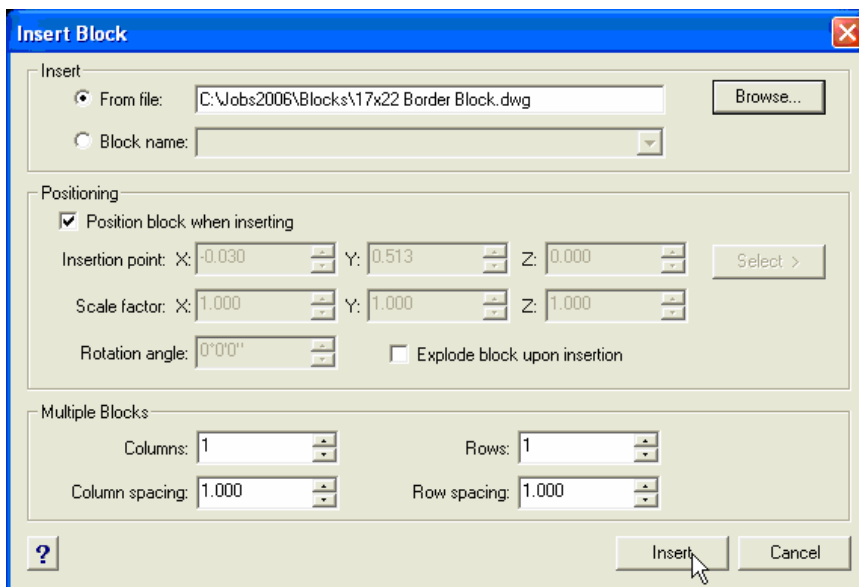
Insert Block

Insert

From file: C:\Jobs2006\Blocks\17x22 Border Block.dwg

Browse...

Block name:

Positioning

Position block when inserting

Insertion point: X: -0.030 Y: 0.513 Z: 0.000

Select >

Scale factor: X: 1.000 Y: 1.000 Z: 1.000

Rotation angle: 0°0'0"

Explode block upon insertion

Multiple Blocks

Columns: 1

Rows: 1

Column spacing: 1.000

Row spacing: 1.000

?

Insert

Cancel